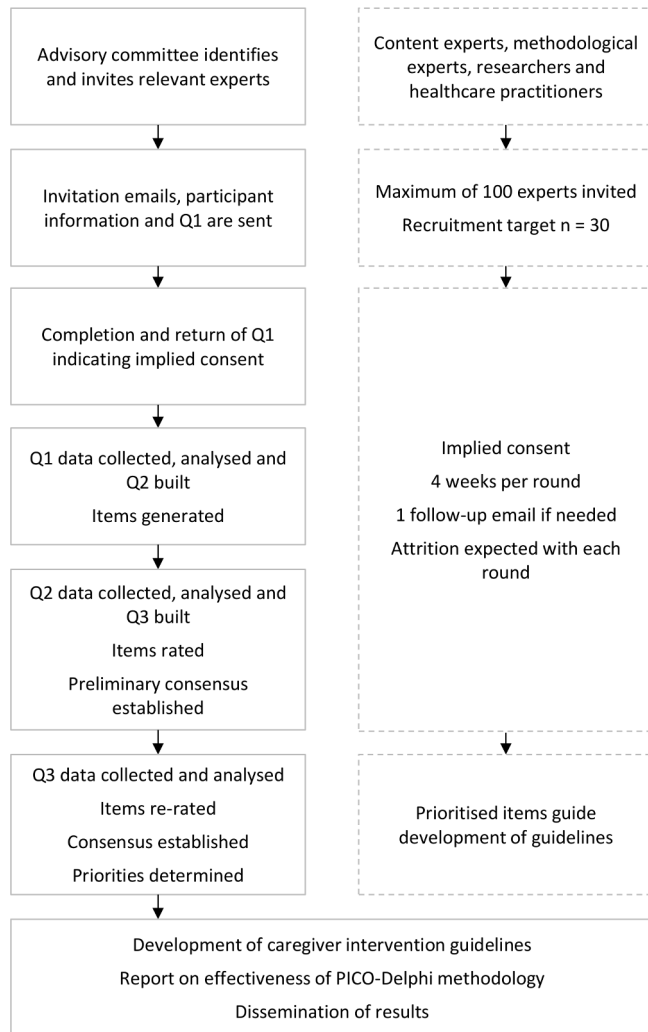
Advisory committee identifies and invites relevant experts

Invitation emails, participant information and Q1 are sent

Completion and return of Q1 indicating implied consent

Q1 data collected, analysed and Q2 built

Items generated

Q2 data collected, analysed and Q3 built

Items rated

Preliminary consensus established

Q3 data collected and analysed

Items re-rated

Consensus established

Priorities determined

Content experts, methodological experts, researchers and healthcare practitioners

Maximum of 100 experts invited

Recruitment target n = 30

Implied consent

4 weeks per round

1 follow-up email if needed

Attrition expected with each round

Prioritised items guide development of guidelines

Development of caregiver intervention guidelines

Report on effectiveness of PICO-Delphi methodology

Dissemination of results